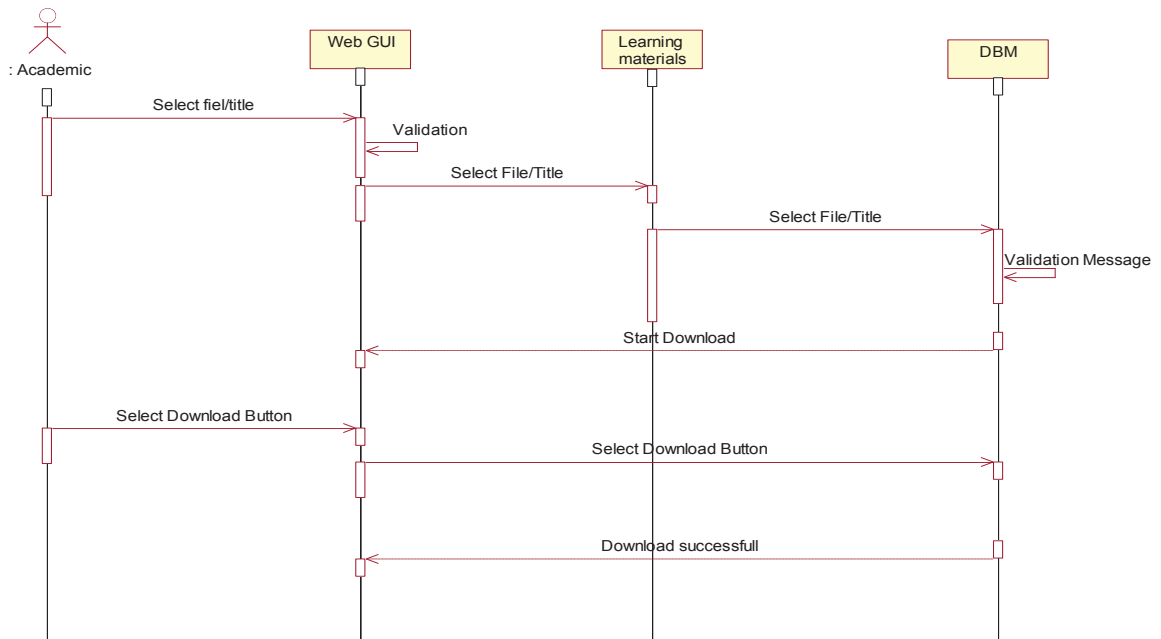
: Academic

Web GUI

Learning materials

DBM

Select fiel/title

Validation

Select File/Title

Select File/Title

Validation Message

Start Download

Select Download Button

Select Download Button

Download successfull